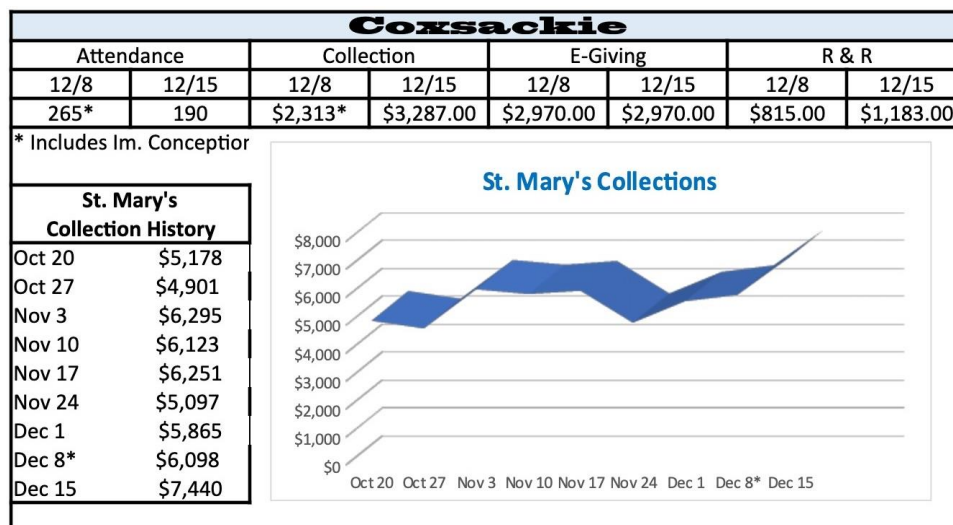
Coxsackie

| Attendance | | Collection | | E-Giving | | R & R | |
|---|---|---|---|---|---|---|---|
| 12/8 | 12/15 | 12/8 | 12/15 | 12/8 | 12/15 | 12/8 | 12/15 |
| 265* | 190 | $2,313* | $3,287.00 | $2,970.00 | $2,970.00 | $815.00 | $1,183.00 |

* Includes Im. Conceptior

| St. Mary's Collection History | |
|---|---|
| Oct 20 | $5,178 |
| Oct 27 | $4,901 |
| Nov 3 | $6,295 |
| Nov 10 | $6,123 |
| Nov 17 | $6,251 |
| Nov 24 | $5,097 |
| Dec 1 | $5,865 |
| Dec 8* | $6,098 |
| Dec 15 | $7,440 |

St. Mary's Collections

$8,000
$7,000
$6,000
$5,000
$4,000
$3,000
$2,000
$1,000
$0

Oct 20 Oct 27 Nov 3 Nov 10 Nov 17 Nov 24 Dec 1 Dec 8* Dec 15